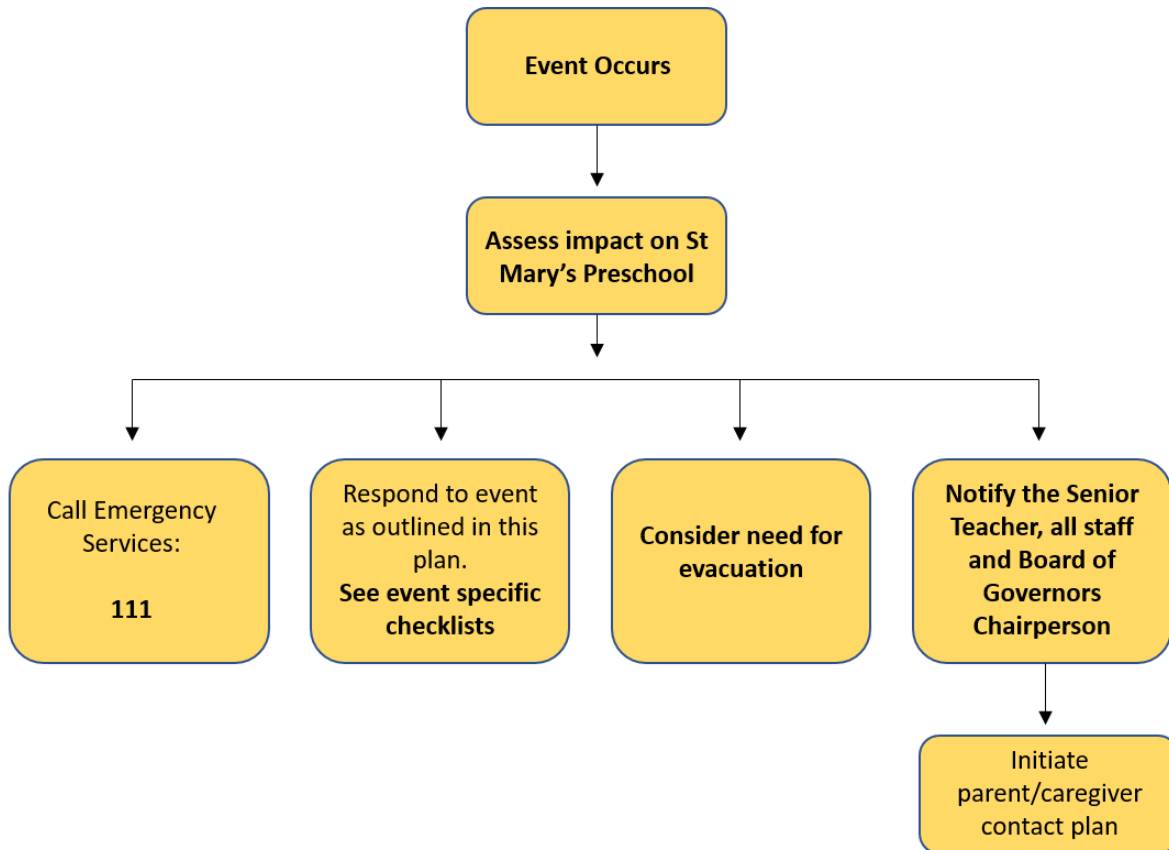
Event Occurs

Assess impact on St Mary's Preschool

Call Emergency Services:

111

Respond to event as outlined in this plan.
See event specific checklists

Consider need for evacuation

Notify the Senior Teacher, all staff and Board of Governors Chairperson

Initiate parent/caregiver contact plan